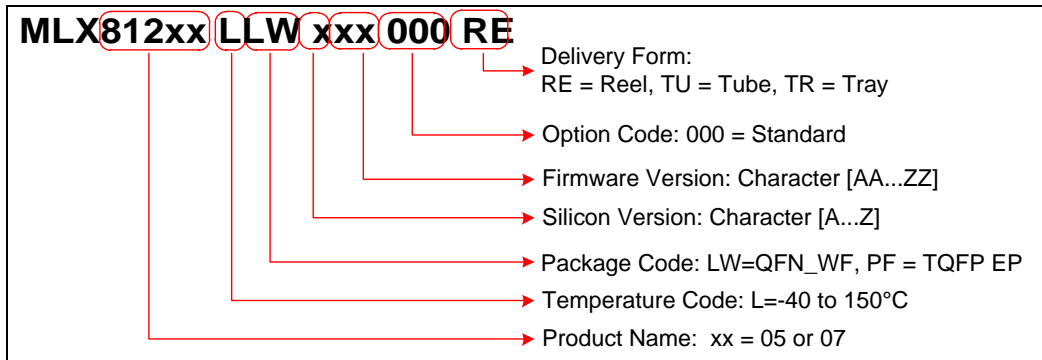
MLX812xx L LW x xx 000 RE

Delivery Form:
RE = Reel, TU = Tube, TR = Tray

Option Code: 000 = Standard

Firmware Version: Character [AA...ZZ]

Silicon Version: Character [A...Z]

Package Code: LW=QFN_WF, PF = TQFP EP

Temperature Code: L=-40 to 150°C

Product Name: xx = 05 or 07